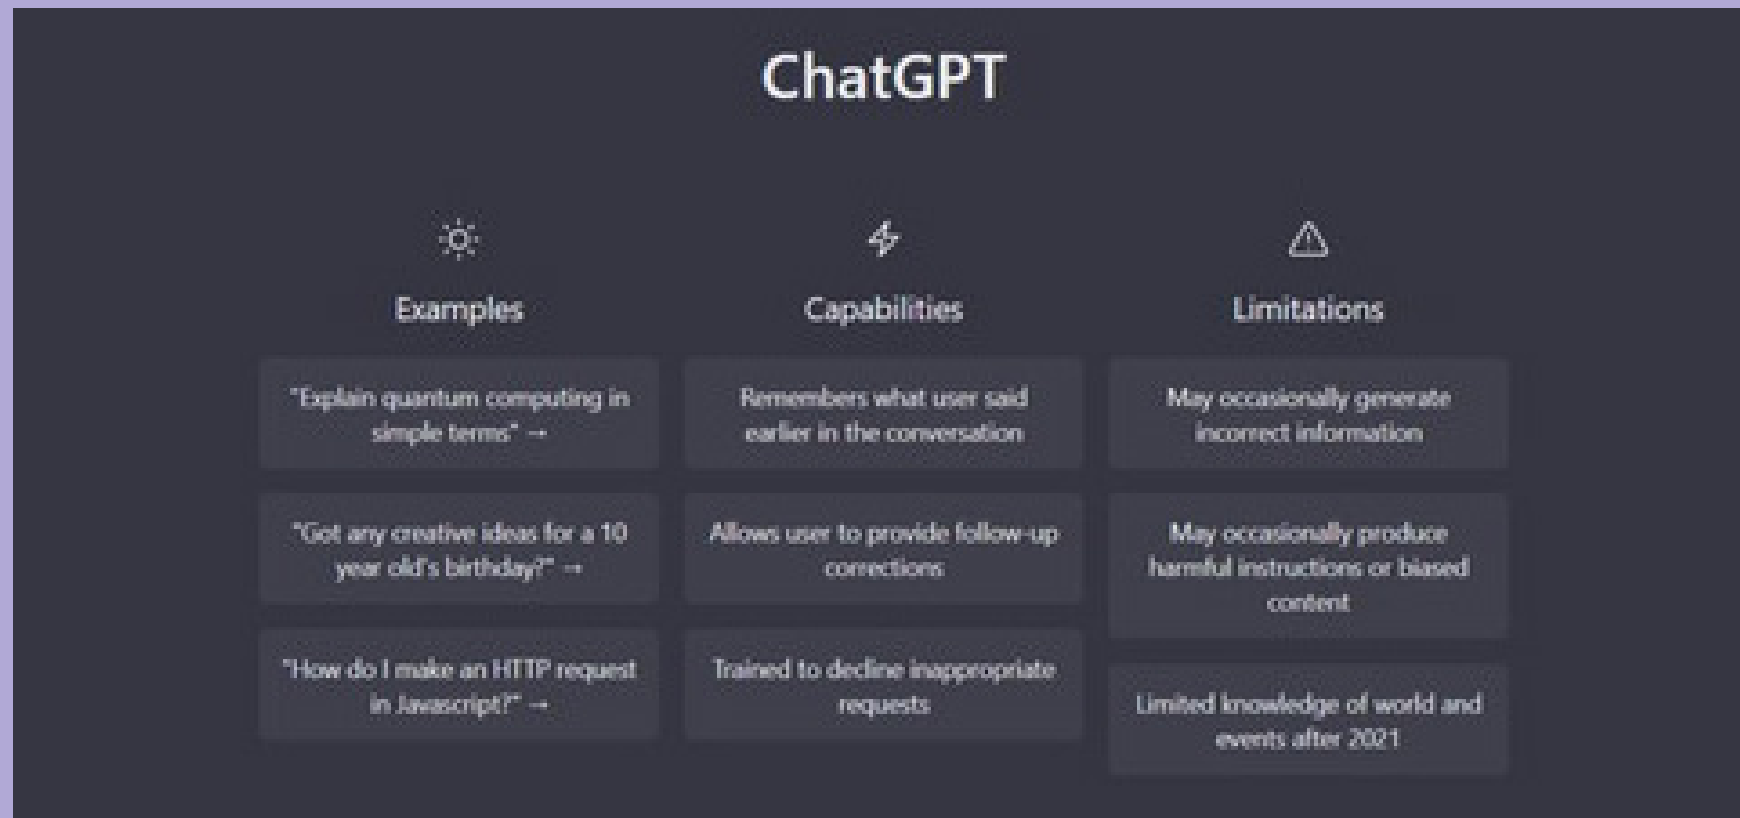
ChatGPT

Examples

"Explain quantum computing in simple terms" →

"Got any creative ideas for a 10 year old's birthday?" →

"How do I make an HTTP request in Javascript?" →

Capabilities

Remembers what user said earlier in the conversation

Allows user to provide follow-up corrections

Trained to decline inappropriate requests

Limitations

May occasionally generate incorrect information

May occasionally produce harmful instructions or biased content

Limited knowledge of world and events after 2021